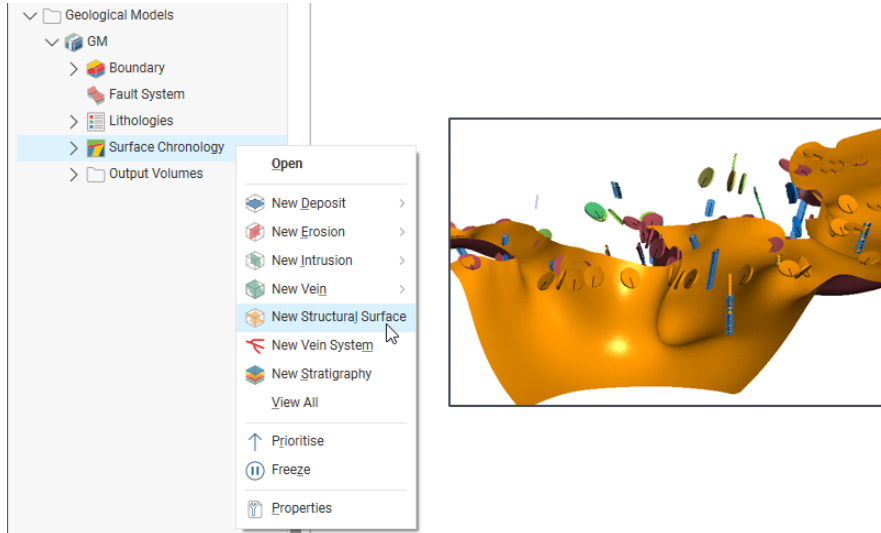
Geological Models
GM
Boundary
Fault System
Lithologies
Surface Chronology
Output Volumes

Open
New Deposit
New Erosion
New Intrusion
New Vein
New Structural Surface
New Vein System
New Stratigraphy
View All
Prioritise
Freeze
Properties